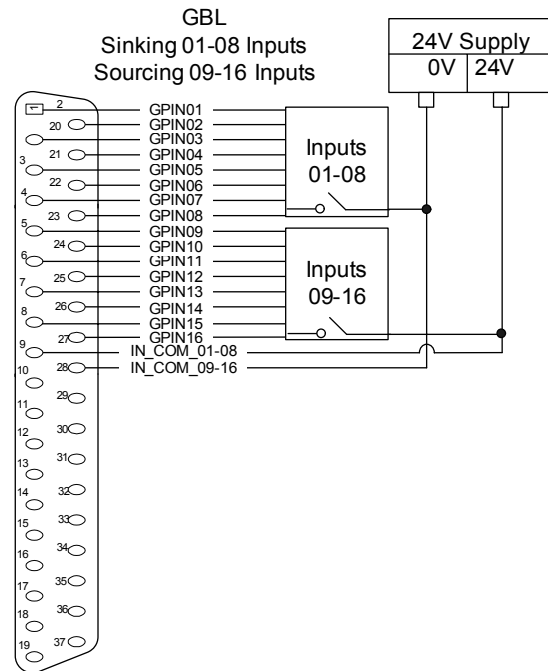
GBL
Sinking 01-08 Inputs
Sourcing 09-16 Inputs

24V Supply
0V
24V

1
2
20
3
21
22
4
23
5
24
6
25
7
26
8
27
9
28
10
29
11
30
12
31
13
32
14
33
15
34
16
35
17
36
18
37
19

GPIN01
GPIN02
GPIN03
GPIN04
GPIN05
GPIN06
GPIN07
GPIN08
GPIN09
GPIN10
GPIN11
GPIN12
GPIN13
GPIN14
GPIN15
GPIN16
IN_COM_01-08
IN_COM_09-16

Inputs
01-08

Inputs
09-16